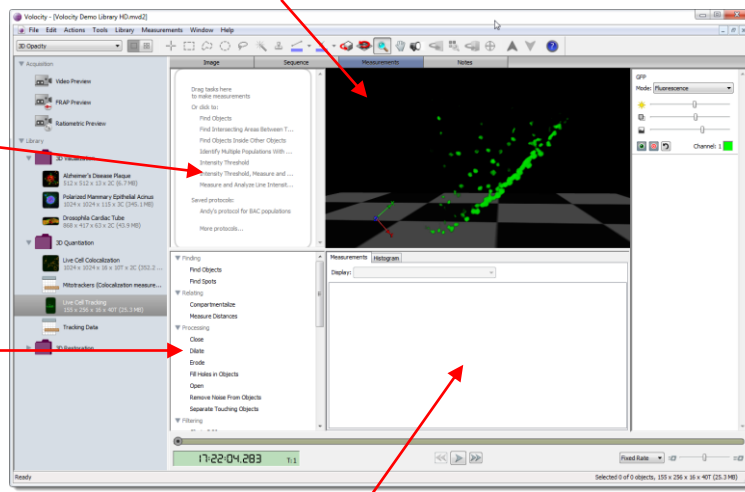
Volocity - [Volocity Demo Library HD.mvd2]

File Edit Actions Tools Library Measurements Window Help

3D Opacity

Acquisition

Video Preview

FRAP Preview

Ratiometric Preview

Library

3D Visualization

Alzheimer's Disease Plaque
512 x 512 x 13 x 2C (6.7 MB)

Polarized Mammary Epithelial Acinus
1024 x 1024 x 115 x 3C (345.1 MB)

Drosophila Cardiac Tube
868 x 417 x 63 x 2C (43.9 MB)

3D Quantitation

Live Cell Colocalization
1024 x 1024 x 16 x 10T x 2C (352.2 ...

Mitotrackers (Colocalization measure...

Live Cell Tracking
155 x 256 x 16 x 40T (25.3 MB)

Tracking Data

3D Restoration

Image | Sequence | Measurements | Notes

Drag tasks here
to make measurements
Or click to:
Find Objects
Find Intersecting Areas Between T...
Find Objects Inside Other Objects
Identify Multiple Populations With ...
Intensity Threshold
Intensity Threshold, Measure and ...
Measure and Analyze Line Intensit...
Saved protocols:
Andy's protocol for BAC populations
More protocols...

Finding
Find Objects
Find Spots
Relating
Compartmentalize
Measure Distances
Processing
Close
Dilate
Erode
Fill Holes in Objects
Open
Remove Noise From Objects
Separate Touching Objects
Filtering

Measurements | Histogram
Display:

GFP
Mode: Fluorescence
Channel: 1

17:22:04.283 T:1

Fixed Rate

Ready

Selected 0 of 0 objects, 155 x 256 x 16 x 40T (25.3 MB)